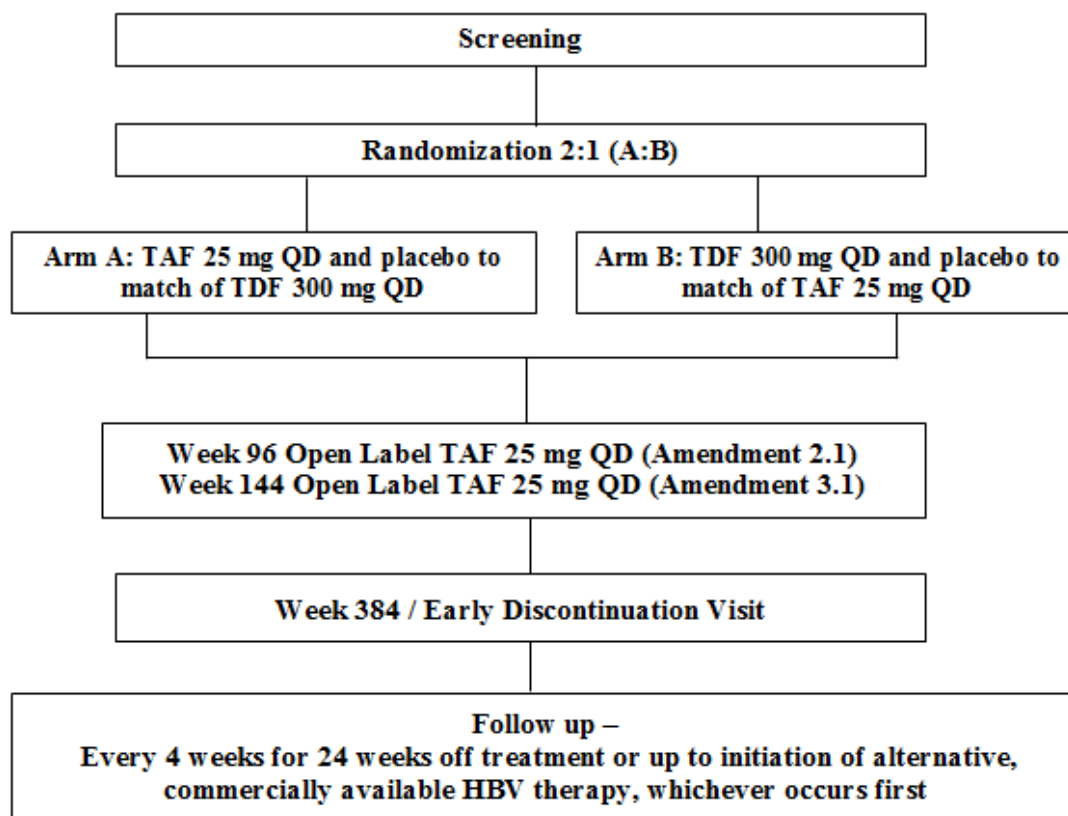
Screening

Randomization 2:1 (A:B)

Arm A: TAF 25 mg QD and placebo to match of TDF 300 mg QD

Arm B: TDF 300 mg QD and placebo to match of TAF 25 mg QD

Week 96 Open Label TAF 25 mg QD (Amendment 2.1)
Week 144 Open Label TAF 25 mg QD (Amendment 3.1)

Week 384 / Early Discontinuation Visit

Follow up –
Every 4 weeks for 24 weeks off treatment or up to initiation of alternative, commercially available HBV therapy, whichever occurs first